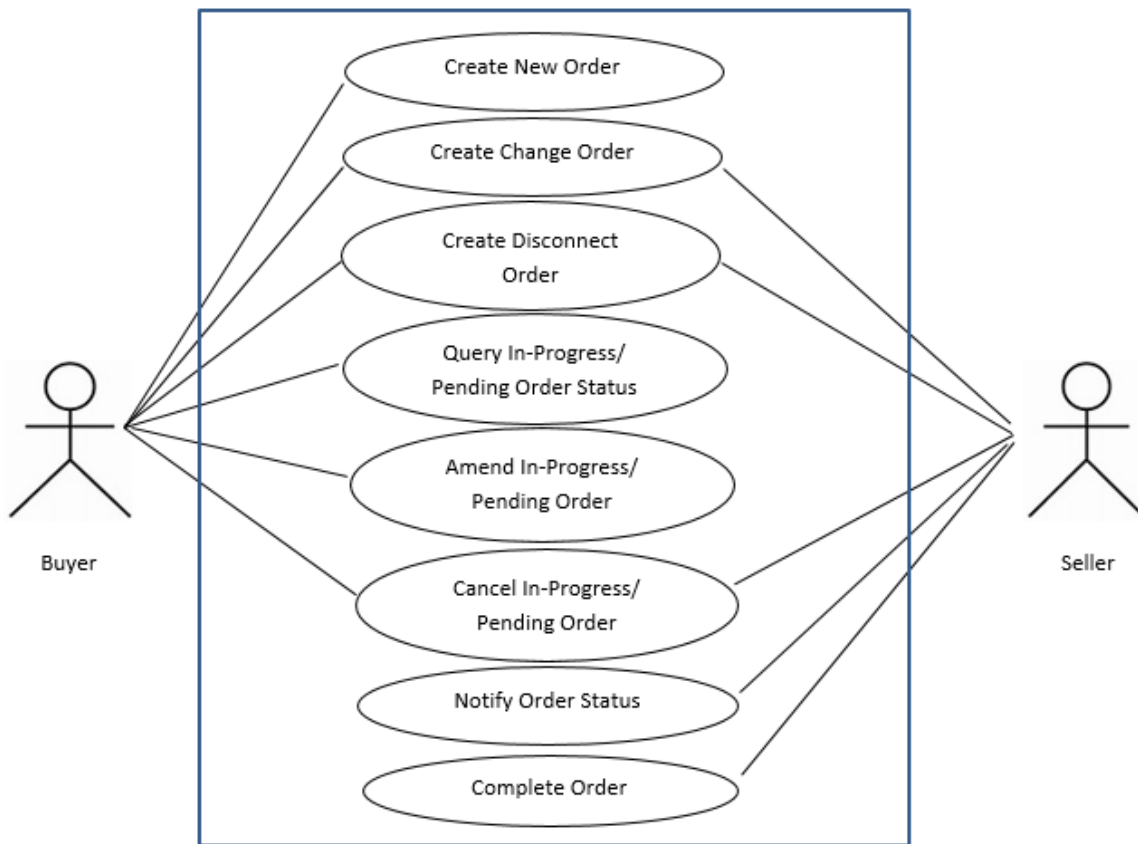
Create New Order

Create Change Order

Create Disconnect Order

Query In-Progress/ Pending Order Status

Amend In-Progress/ Pending Order

Cancel In-Progress/ Pending Order

Notify Order Status

Complete Order

Buyer

Seller